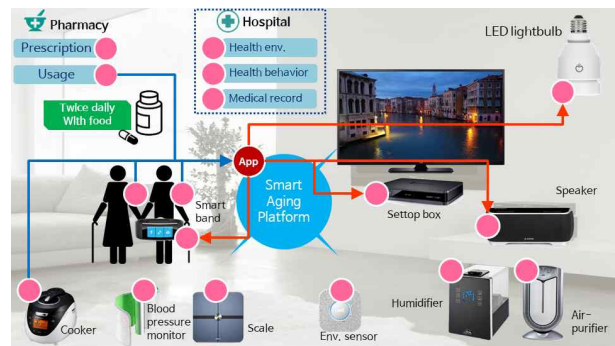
Pharmacy
Prescription
Usage
Twice daily
With food
Hospital
Health env.
Health behavior
Medical record
LED lightbulb
App
Smart band
Smart Aging Platform
Settop box
Speaker
Cooker
Blood pressure monitor
Scale
Env. sensor
Humidifier
Air-purifier